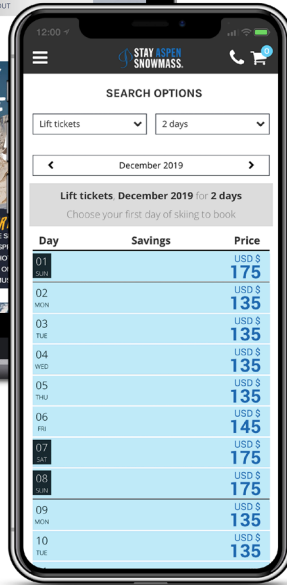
UT

12:00

STAY ASPEN SNOWMASS.

0

SEARCH OPTIONS

Lift tickets

2 days

December 2019

Lift tickets, December 2019 for 2 days

Choose your first day of skiing to book

| Day | Savings | Price |
|---|---|---|
| 01 SUN | | USD \$ 175 |
| 02 MON | | USD \$ 135 |
| 03 TUE | | USD \$ 135 |
| 04 WED | | USD \$ 135 |
| 05 THU | | USD \$ 135 |
| 06 FRI | | USD \$ 145 |
| 07 SAT | | USD \$ 175 |
| 08 SUN | | USD \$ 175 |
| 09 MON | | USD \$ 135 |
| 10 TUE | | USD \$ 135 |